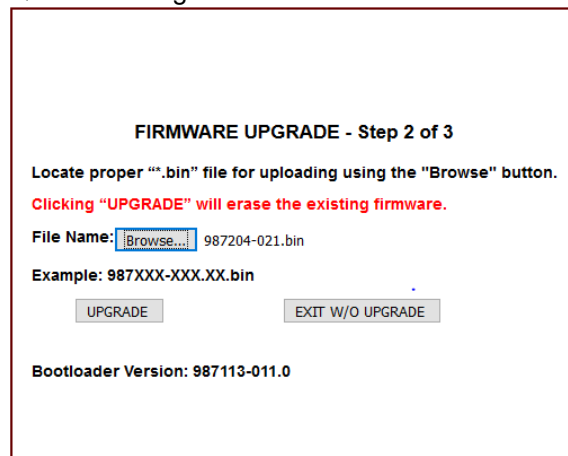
FIRMWARE UPGRADE - Step 2 of 3

Locate proper "*.bin" file for uploading using the "Browse" button.

Clicking "UPGRADE" will erase the existing firmware.

File Name: Browse... 987204-021.bin

Example: 987XXX-XXX.XX.bin

UPGRADE

EXIT W/O UPGRADE

Bootloader Version: 987113-011.0